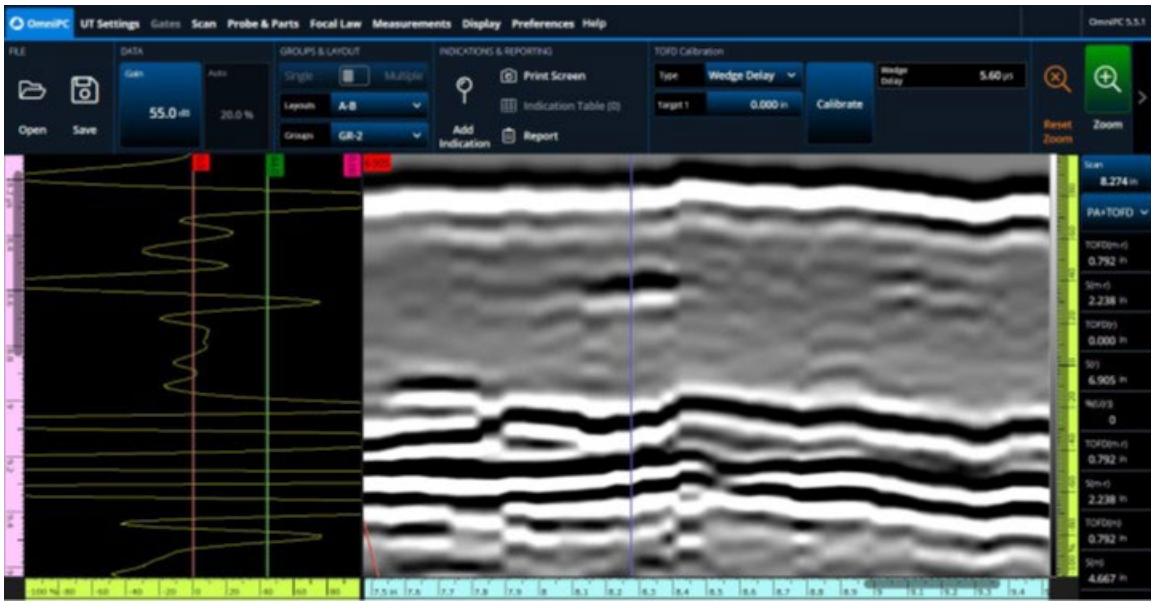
OmniPC UT Settings Gates Scan Probe & Parts Focal Law Measurements Display Preferences Help

OmniPC 5.5.1

FILE
Open Save

DATA
Gain 55.0 dB
Auto 20.0 %

GROUPS & LAYOUT
Single Multiple
Layouts A-B
Groups GR-2

INDICATIONS & REPORTING
Add Indication
Print Screen
Indication Table (0)
Report

TOFD Calibration
Type Wedge Delay
Target 1 0.000 in
Calibrate
Wedge Delay 5.60 µs

Reset Zoom
Zoom

Scan
8.274 in
PA+TOFD
TOFD(m-r)
0.792 in
S(m-r)
2.238 in
TOFD(r)
0.000 in
S(r)
6.905 in
%(U.r)
0
TOFD(m-r)
0.792 in
S(m-r)
2.238 in
TOFD(m)
0.792 in
S(m)
4.667 in

100 % -80 -60 -40 -20 0 20 40 60 80

7.5 in 7.6 7.7 7.8 7.9 8 8.1 8.2 8.3 8.4 8.5 8.6 8.7 8.8 8.9 9 9.1 9.2 9.3 9.4